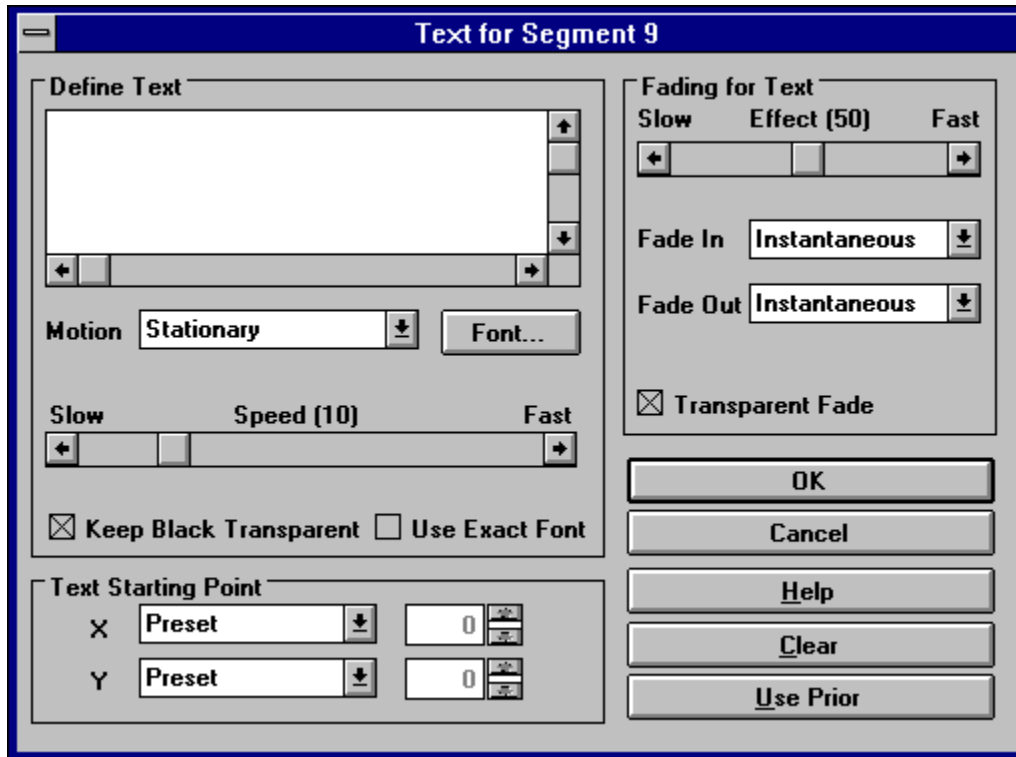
Text for Segment 9

Define Text

Motion Stationary

Font...

Slow Speed (10) Fast

☒ Keep Black Transparent ☐ Use Exact Font

Text Starting Point

X Preset 0

Y Preset 0

Fading for Text

Slow Effect (50) Fast

Fade In Instantaneous

Fade Out Instantaneous

☒ Transparent Fade

OK

Cancel

Help

Clear

Use Prior